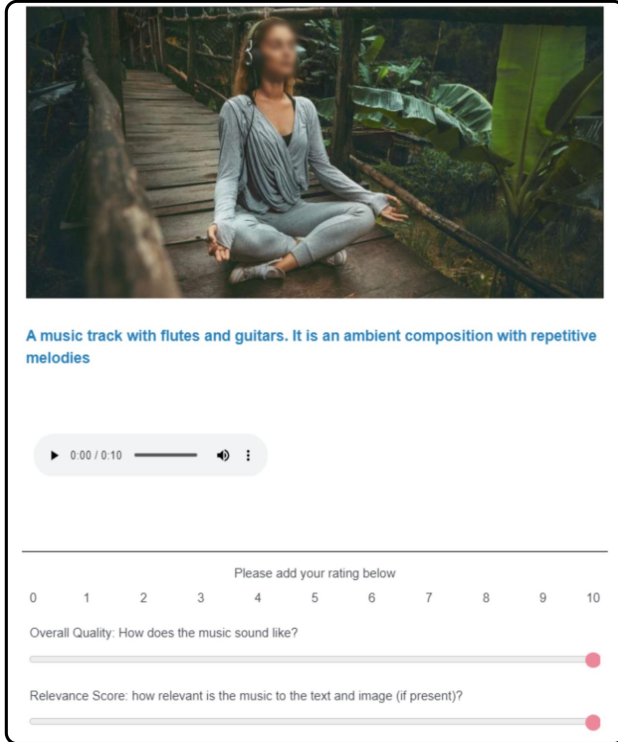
A music track with flutes and guitars. It is an ambient composition with repetitive melodies

0:00 / 0:10

Please add your rating below

0 1 2 3 4 5 6 7 8 9 10

Overall Quality: How does the music sound like?

Relevance Score: how relevant is the music to the text and image (if present)?